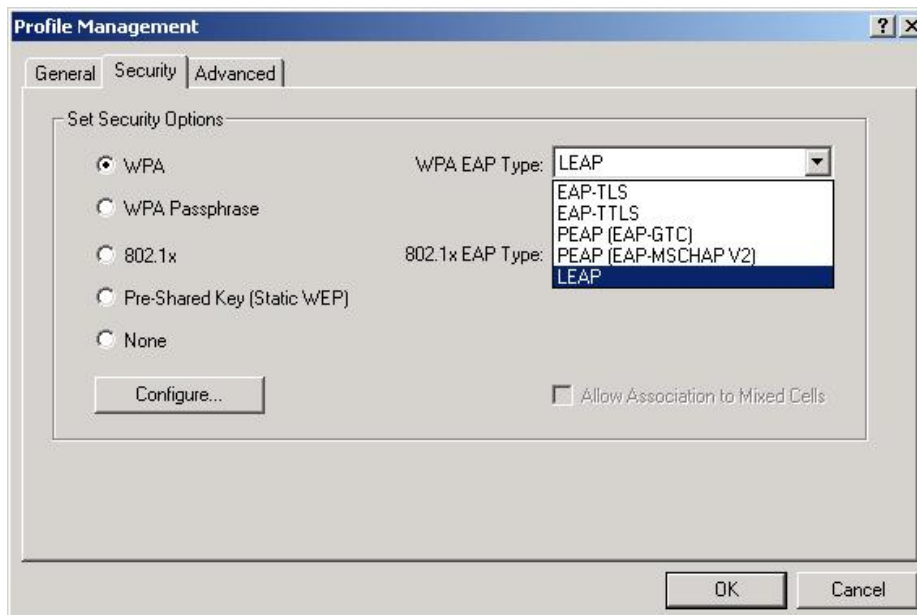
Profile Management

? X

General | Security | Advanced

Set Security Options

WPA

WPA Passphrase

802.1x

Pre-Shared Key (Static WEP)

None

Configure...

WPA EAP Type: LEAP

EAP-TLS
EAP-TTLS
PEAP (EAP-GTC)
PEAP (EAP-MSCHAP V2)
LEAP

802.1x EAP Type:

Allow Association to Mixed Cells

OK

Cancel